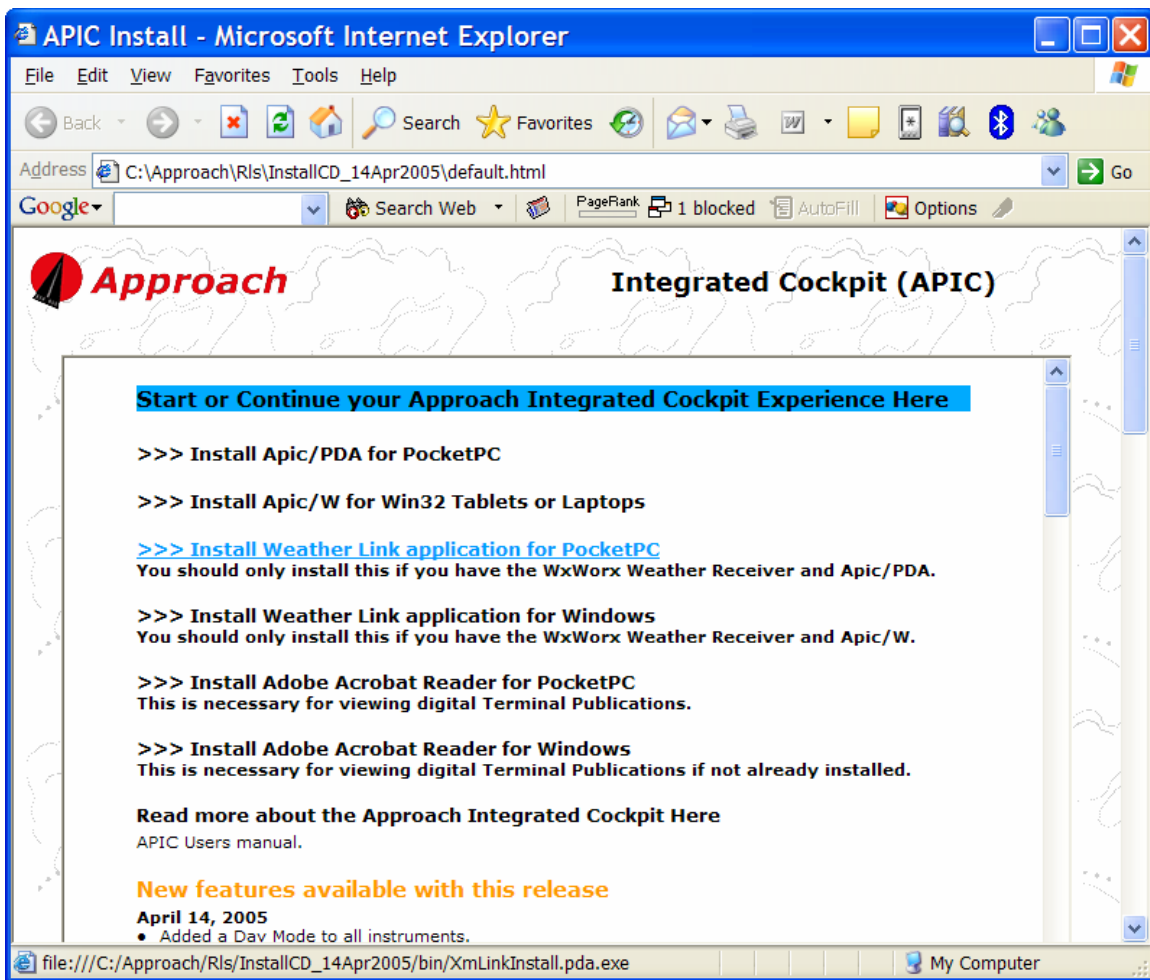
APIC Install - Microsoft Internet Explorer

File Edit View Favorites Tools Help

Back Search Favorites

Address C:\Approach\Rls\InstallCD_14Apr2005\default.html Go

Google Search Web PageRank 1 blocked AutoFill Options

Approach

Integrated Cockpit (APIC)

Start or Continue your Approach Integrated Cockpit Experience Here

>>> Install Apic/PDA for PocketPC

>>> Install Apic/W for Win32 Tablets or Laptops

>>> Install Weather Link application for PocketPC
You should only install this if you have the WxWorx Weather Receiver and Apic/PDA.

>>> Install Weather Link application for Windows
You should only install this if you have the WxWorx Weather Receiver and Apic/W.

>>> Install Adobe Acrobat Reader for PocketPC
This is necessary for viewing digital Terminal Publications.

>>> Install Adobe Acrobat Reader for Windows
This is necessary for viewing digital Terminal Publications if not already installed.

Read more about the Approach Integrated Cockpit Here
APIC Users manual.

New features available with this release

April 14, 2005
• Added a Day Mode to all instruments.

file:///C:/Approach/Rls/InstallCD_14Apr2005/bin/XmLinkInstall.pda.exe My Computer